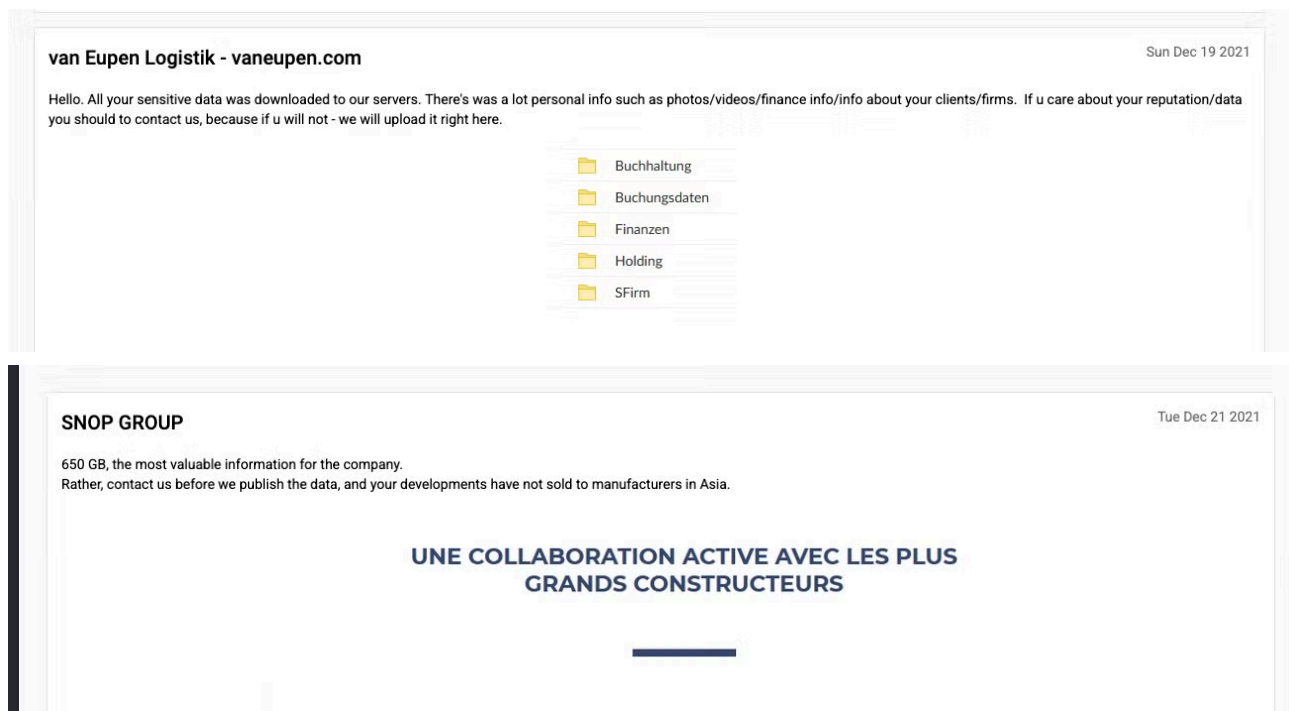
van Eupen Logistik - vaneupen.com

Sun Dec 19 2021

Hello. All your sensitive data was downloaded to our servers. There's was a lot personal info such as photos/videos/finance info/info about your clients/firms. If u care about your reputation/data you should to contact us, because if u will not - we will upload it right here.

Buchhaltung
Buchungsdaten
Finanzen
Holding
SFirm

SNOP GROUP

Tue Dec 21 2021

650 GB, the most valuable information for the company.
Rather, contact us before we publish the data, and your developments have not sold to manufacturers in Asia.

UNE COLLABORATION ACTIVE AVEC LES PLUS GRANDS CONSTRUCTEURS